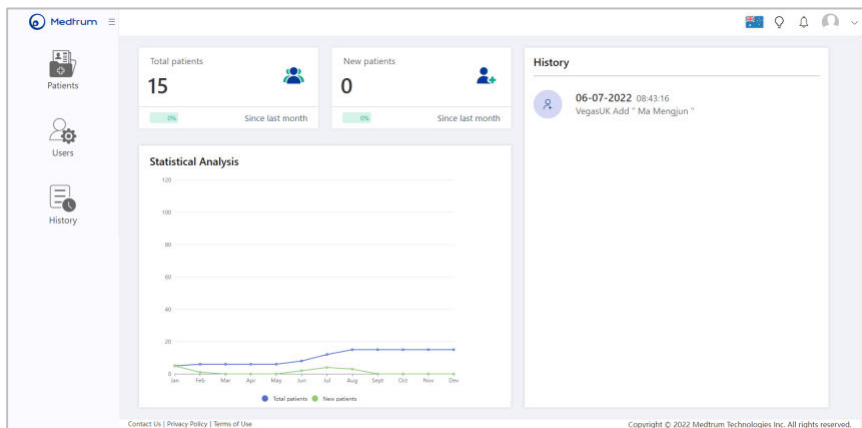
Medtrum

Patients

Users

History

Total patients
15
0%
Since last month

New patients
0
0%
Since last month

History

06-07-2022 08:43:16
VegasUK Add " Ma Mengjun "

Statistical Analysis

120
100
80
60
40
20
0

Jan Feb Mar Apr May Jun Jul Aug Sept Oct Nov Dec

Total patients New patients

Contact Us | Privacy Policy | Terms of Use

Copyright © 2022 Medtrum Technologies Inc. All rights reserved.